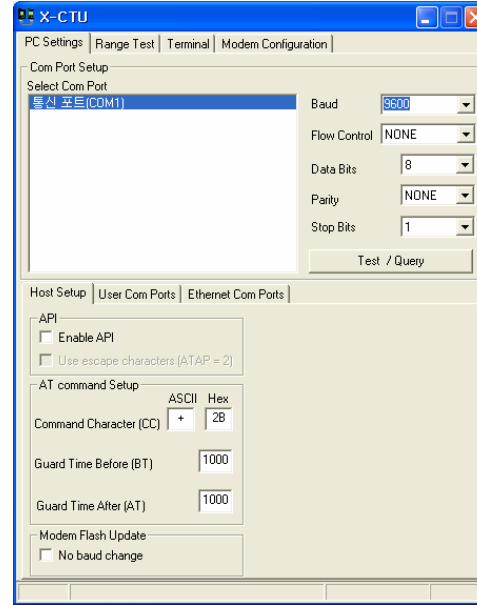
X-CTU

PC Settings | Range Test | Terminal | Modem Configuration

Com Port Setup
Select Com Port
통신 포트(COM1)

Baud 9600
Flow Control NONE
Data Bits 8
Parity NONE
Stop Bits 1
Test / Query

Host Setup | User Com Ports | Ethernet Com Ports

API
Enable API
Use escape characters (ATAP = 2)

AT command Setup
ASCII Hex
Command Character (CC) + 2B
Guard Time Before (BT) 1000
Guard Time After (AT) 1000

Modem Flash Update
No baud change